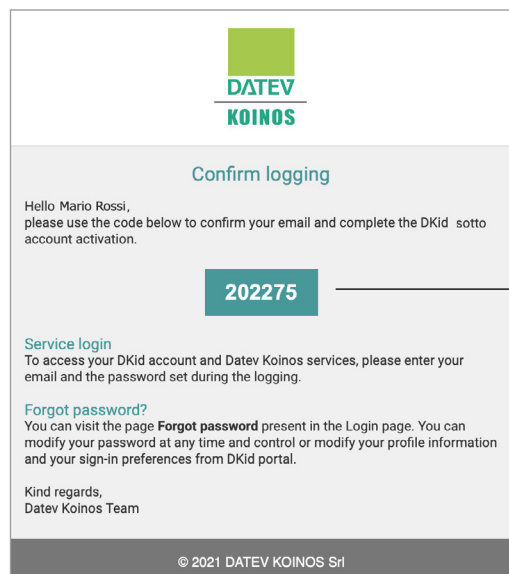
DATEV
KOINOS

Confirm logging

Hello Mario Rossi,
please use the code below to confirm your email and complete the DKid sotto account activation.

202275

Service login
To access your DKid account and Datev Koinos services, please enter your email and the password set during the logging.

Forgot password?
You can visit the page **Forgot password** present in the Login page. You can modify your password at any time and control or modify your profile information and your sign-in preferences from DKid portal.

Kind regards,
Datev Koinos Team

© 2021 DATEV KOINOS Srl